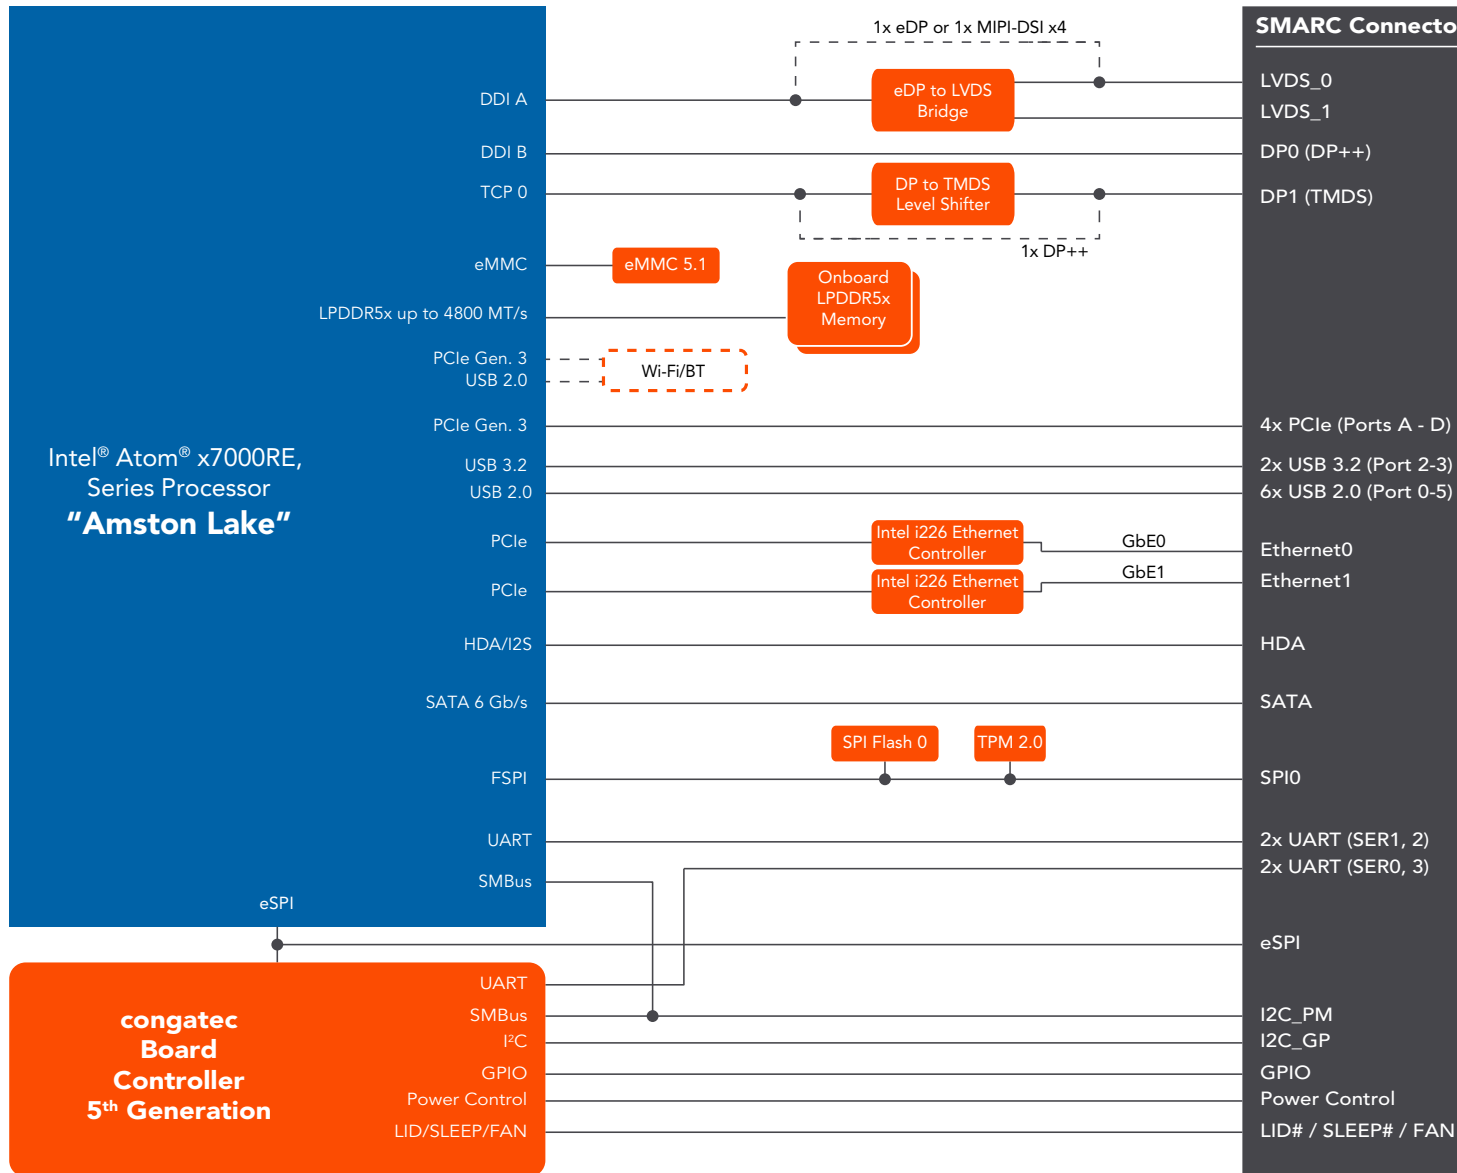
Intel® Atom® x7000RE, Series Processor
"Amston Lake"

DDI A
DDI B
TCP 0
eMMC
LPDDR5x up to 4800 MT/s
PCIe Gen. 3
USB 2.0
PCIe Gen. 3
USB 3.2
USB 2.0
PCIe
PCIe
HDA/I2S
SATA 6 Gb/s
FSPI
UART
SMBus
eSPI

1x eDP or 1x MIPI-DSI x4
eDP to LVDS Bridge
DP to TMDS Level Shifter
1x DP++
eMMC 5.1
Onboard LPDDR5x Memory
Wi-Fi/BT
Intel i226 Ethernet Controller
GbE0
Intel i226 Ethernet Controller
GbE1
SPI Flash 0
TPM 2.0

congatec Board Controller 5th Generation
UART
SMBus
I²C
GPIO
Power Control
LID/SLEEP/FAN

SMARC Connecto
LVDS_0
LVDS_1
DP0 (DP++)
DP1 (TMDS)
4x PCIe (Ports A - D)
2x USB 3.2 (Port 2-3)
6x USB 2.0 (Port 0-5)
Ethernet0
Ethernet1
HDA
SATA
SPI0
2x UART (SER1, 2)
2x UART (SER0, 3)
eSPI
I2C_PM
I2C_GP
GPIO
Power Control
LID# / SLEEP# / FAN